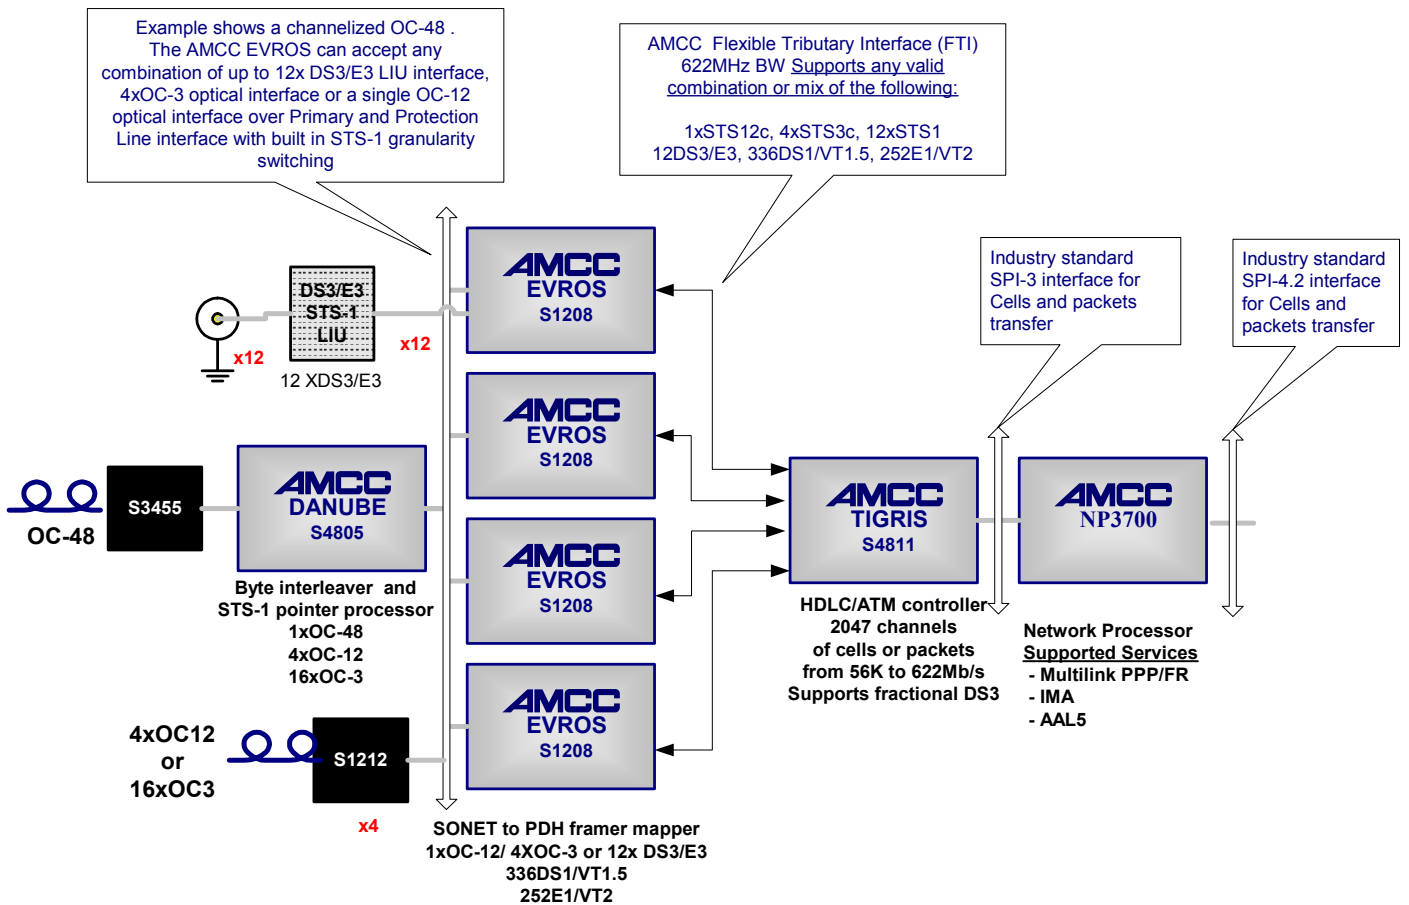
Example shows a channelized OC-48 . The AMCC EVROS can accept any combination of up to 12x DS3/E3 LIU interface, 4xOC-3 optical interface or a single OC-12 optical interface over Primary and Protection Line interface with built in STS-1 granularity switching

AMCC Flexible Tributary Interface (FTI) 622MHz BW Supports any valid combination or mix of the following:

1xSTS12c, 4xSTS3c, 12xSTS1 12DS3/E3, 336DS1/VT1.5, 252E1/VT2

Industry standard SPI-3 interface for Cells and packets transfer

Industry standard SPI-4.2 interface for Cells and packets transfer

DS3/E3 STS-1 LIU

x12

x12

12 XDS3/E3

AMCC EVROS S1208

AMCC EVROS S1208

AMCC EVROS S1208

AMCC EVROS S1208

S3455

OC-48

AMCC DANUBE S4805

Byte interleaver and STS-1 pointer processor 1xOC-48 4xOC-12 16xOC-3

AMCC TIGRIS S4811

HDLC/ATM controller 2047 channels of cells or packets from 56K to 622Mb/s Supports fractional DS3

AMCC NP3700

Network Processor
Supported Services
- Multilink PPP/FR
- IMA
- AAL5

4xOC12 or 16xOC3

S1212

x4

SONET to PDH framer mapper 1xOC-12/ 4XOC-3 or 12x DS3/E3 336DS1/VT1.5 252E1/VT2